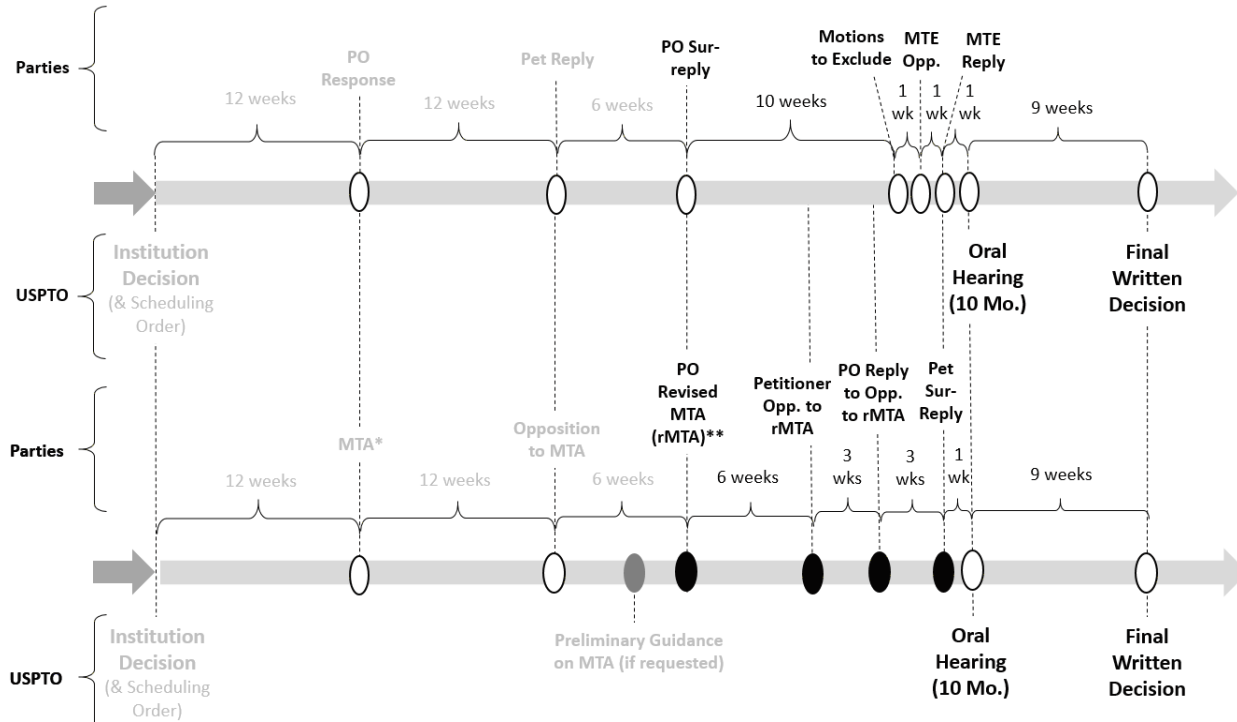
Parties

PO Response

Pet Reply

PO Sur-reply

Motions to Exclude

MTE Opp.

MTE Reply

12 weeks

12 weeks

6 weeks

10 weeks

1 wk

1 wk

1 wk

9 weeks

USPTO

Institution Decision (& Scheduling Order)

Oral Hearing (10 Mo.)

Final Written Decision

Parties

MTA*

Opposition to MTA

PO Revised MTA (rMTA)**

Petitioner Opp. to rMTA

PO Reply to Opp. to rMTA

Pet Sur-Reply

12 weeks

12 weeks

6 weeks

6 weeks

3 wks

3 wks

1 wk

9 weeks

USPTO

Institution Decision (& Scheduling Order)

Preliminary Guidance on MTA (if requested)

Oral Hearing (10 Mo.)

Final Written Decision